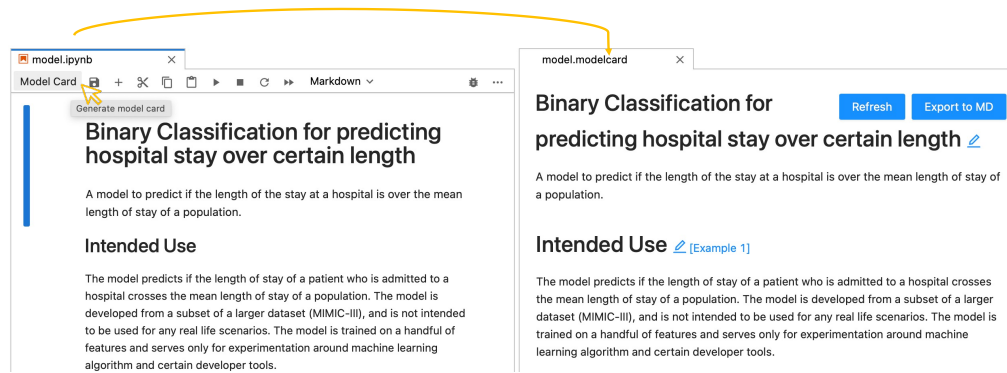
model.ipynb

Model Card

Markdown

Generate model card

Binary Classification for predicting hospital stay over certain length

A model to predict if the length of the stay at a hospital is over the mean length of stay of a population.

Intended Use

The model predicts if the length of stay of a patient who is admitted to a hospital crosses the mean length of stay of a population. The model is developed from a subset of a larger dataset (MIMIC-III), and is not intended to be used for any real life scenarios. The model is trained on a handful of features and serves only for experimentation around machine learning algorithm and certain developer tools.

model.modelcard

Refresh

Export to MD

Binary Classification for predicting hospital stay over certain length

A model to predict if the length of the stay at a hospital is over the mean length of stay of a population.

Intended Use [Example 1]

The model predicts if the length of stay of a patient who is admitted to a hospital crosses the mean length of stay of a population. The model is developed from a subset of a larger dataset (MIMIC-III), and is not intended to be used for any real life scenarios. The model is trained on a handful of features and serves only for experimentation around machine learning algorithm and certain developer tools.